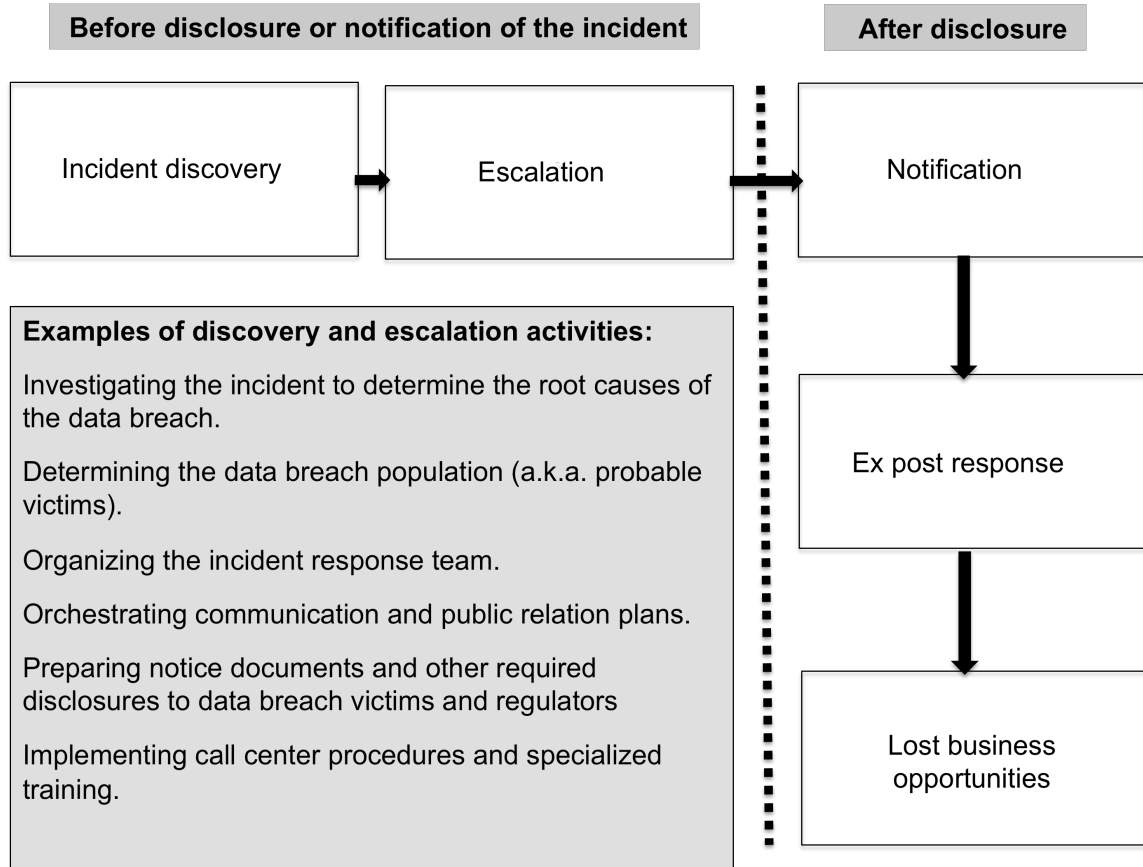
Before disclosure or notification of the incident

After disclosure

Incident discovery

Escalation

Notification

Examples of discovery and escalation activities:

Investigating the incident to determine the root causes of the data breach.

Determining the data breach population (a.k.a. probable victims).

Organizing the incident response team.

Orchestrating communication and public relation plans.

Preparing notice documents and other required disclosures to data breach victims and regulators

Implementing call center procedures and specialized training.

Ex post response

Lost business opportunities